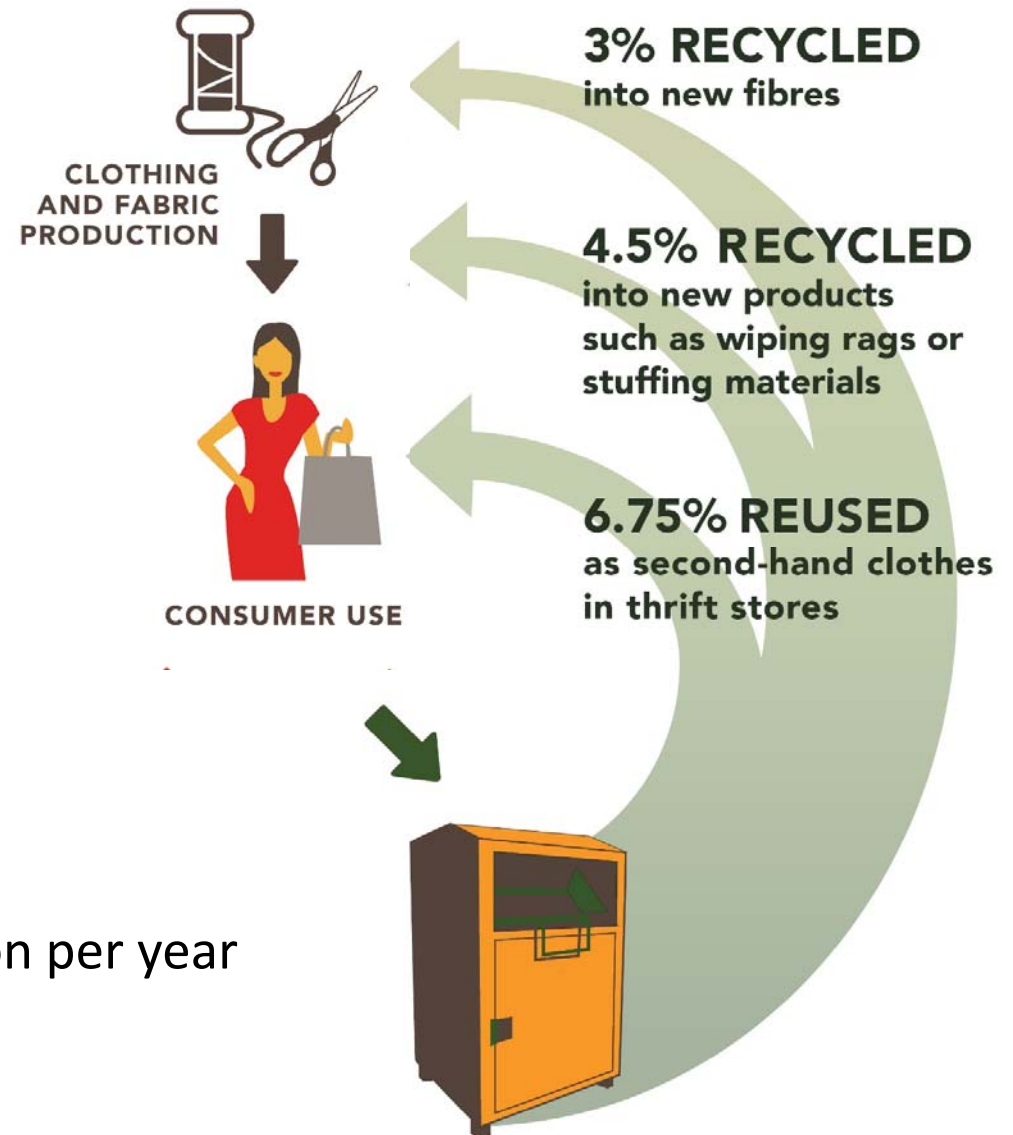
CLOTHING AND FABRIC PRODUCTION

CONSUMER USE

3% RECYCLED
into new fibres

4.5% RECYCLED
into new products such as wiping rags or stuffing materials

6.75% REUSED
as second-hand clothes in thrift stores

n per year